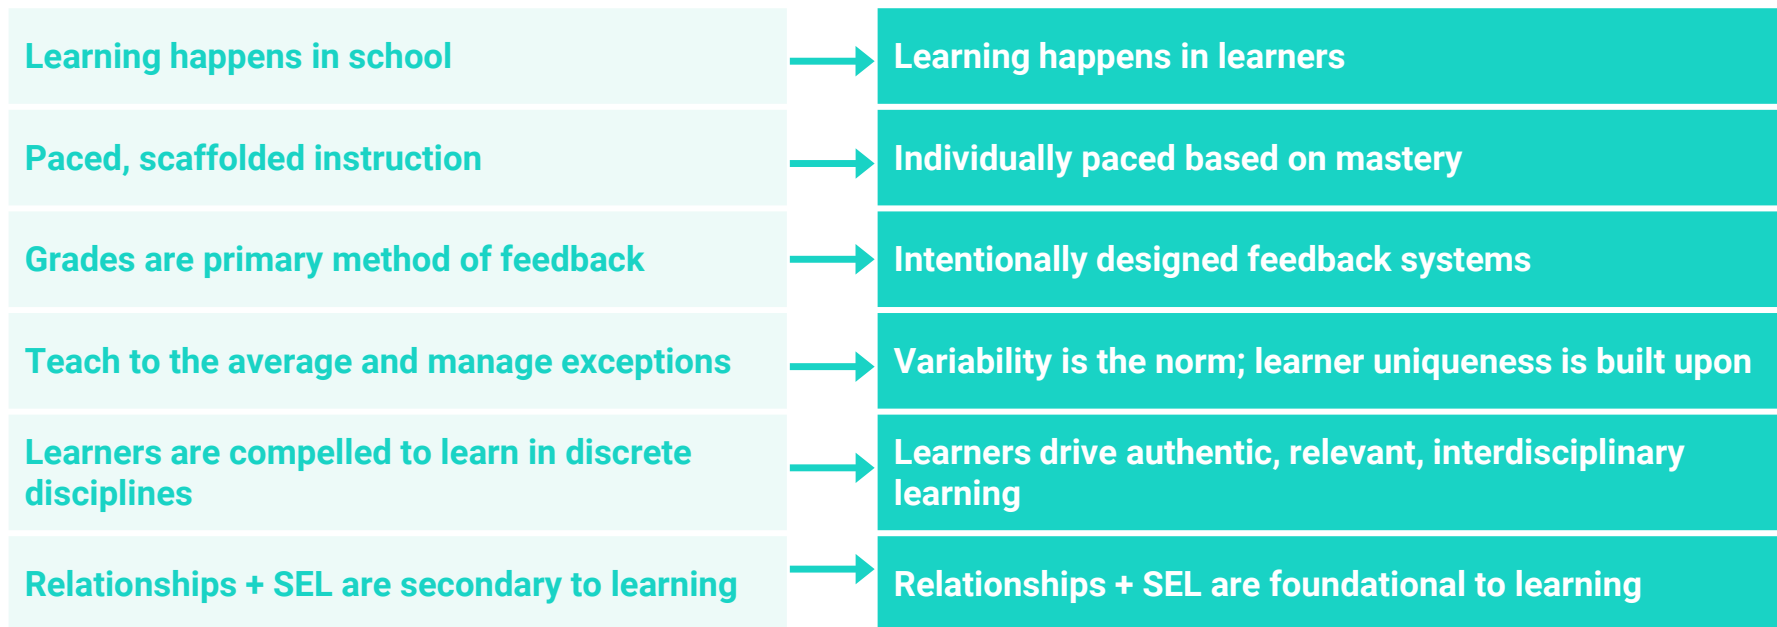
| | |
|---|---|
| Learning happens in school | Learning happens in learners |
| Paced, scaffolded instruction | Individually paced based on mastery |
| Grades are primary method of feedback | Intentionally designed feedback systems |
| Teach to the average and manage exceptions | Variability is the norm; learner uniqueness is built upon |
| Learners are compelled to learn in discrete disciplines | Learners drive authentic, relevant, interdisciplinary learning |
| Relationships + SEL are secondary to learning | Relationships + SEL are foundational to learning |